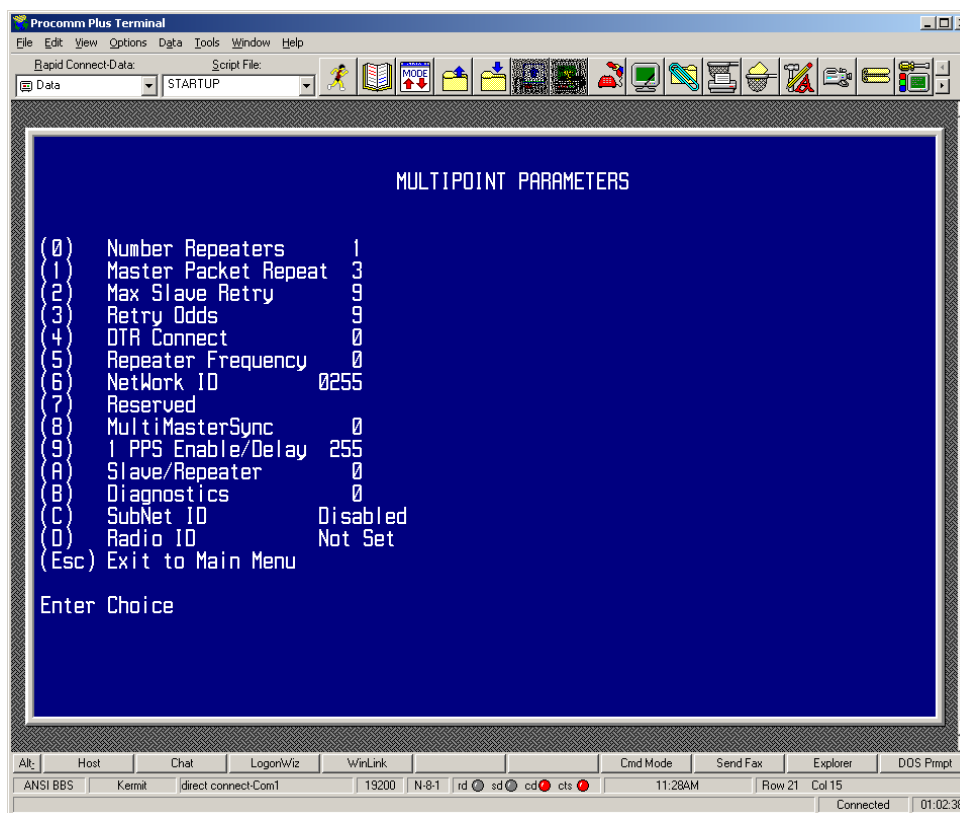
Procomm Plus Terminal

File Edit View Options Data Tools Window Help

Rapid Connect-Data: Script File:
Data STARTUP

MODE

MULTIPOINT PARAMETERS

(0) Number Repeaters 1
(1) Master Packet Repeat 3
(2) Max Slave Retry 9
(3) Retry Odds 9
(4) DTR Connect 0
(5) Repeater Frequency 0
(6) NetWork ID 0255
(7) Reserved
(8) MultiMasterSync 0
(9) 1 PPS Enable/Delay 255
(A) Slave/Repeater 0
(B) Diagnostics 0
(C) SubNet ID Disabled
(D) Radio ID Not Set
(Esc) Exit to Main Menu

Enter Choice

| Alt- | Host | Chat | LogonWiz | WinLink | | | Cmd Mode | Send Fax | Explorer | DOS Prmpt |
|---|---|---|---|---|---|---|---|---|---|---|
| ANSI BBS | Kermit | direct connect-Com1 | | 19200 | N-8-1 | rd sd cd cts | 11:28AM | Row 21 Col 15 | | |

Connected 01:02:3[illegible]